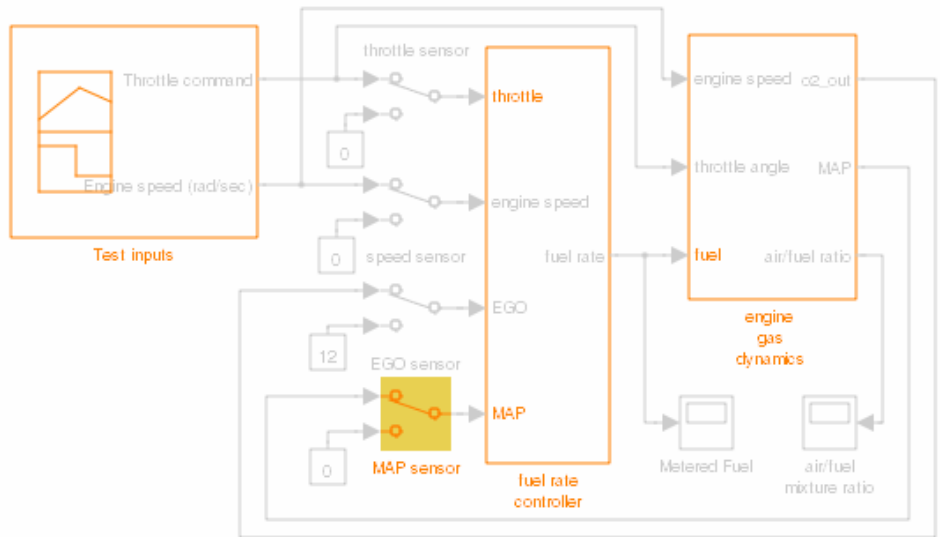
Throttle command

Engine speed (rad/sec)

Test inputs

throttle sensor

0

0

speed sensor

12

EGO sensor

0

MAP sensor

throttle

engine speed

fuel rate

EGO

MAP

fuel rate controller

engine speed

throttle angle

fuel

o2_out

MAP

air/fuel ratio

engine gas dynamics

Metered Fuel

air/fuel mixture ratio